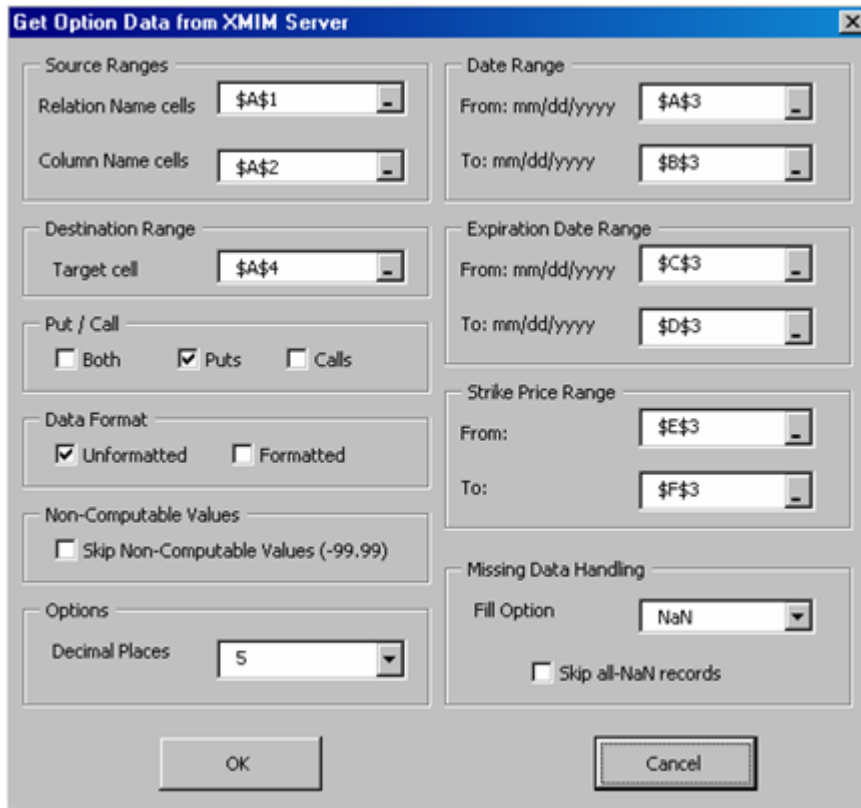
Get Option Data from XMIM Server

Source Ranges
Relation Name cells $A$1
Column Name cells $A$2

Destination Range
Target cell $A$4

Put / Call
Both Puts Calls

Data Format
Unformatted Formatted

Non-Computable Values
Skip Non-Computable Values (-99.99)

Options
Decimal Places 5

Date Range
From: mm/dd/yyyy $A$3
To: mm/dd/yyyy $B$3

Expiration Date Range
From: mm/dd/yyyy $C$3
To: mm/dd/yyyy $D$3

Strike Price Range
From: $E$3
To: $F$3

Missing Data Handling
Fill Option NaN
Skip all-NaN records

OK

Cancel